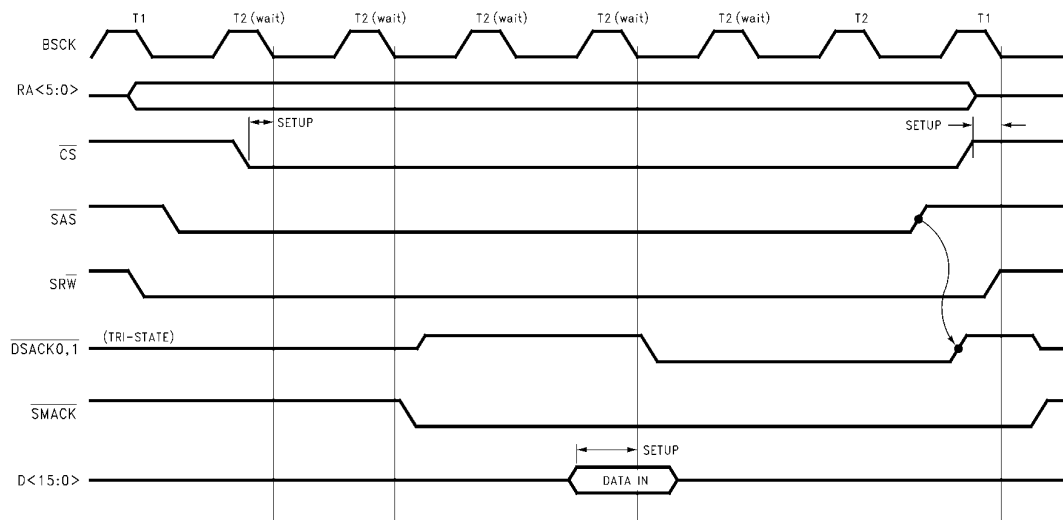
T1
T2 (wait)
T2 (wait)
T2 (wait)
T2 (wait)
T2 (wait)
T2
T1

BSCK
RA<5:0>
SETUP
SETUP
$\overline{CS}$
$\overline{SAS}$
$SR\overline{W}$
(TRI-STATE)
$\overline{DSACK0,1}$
$\overline{SMACK}$
SETUP
D<15:0>
DATA IN